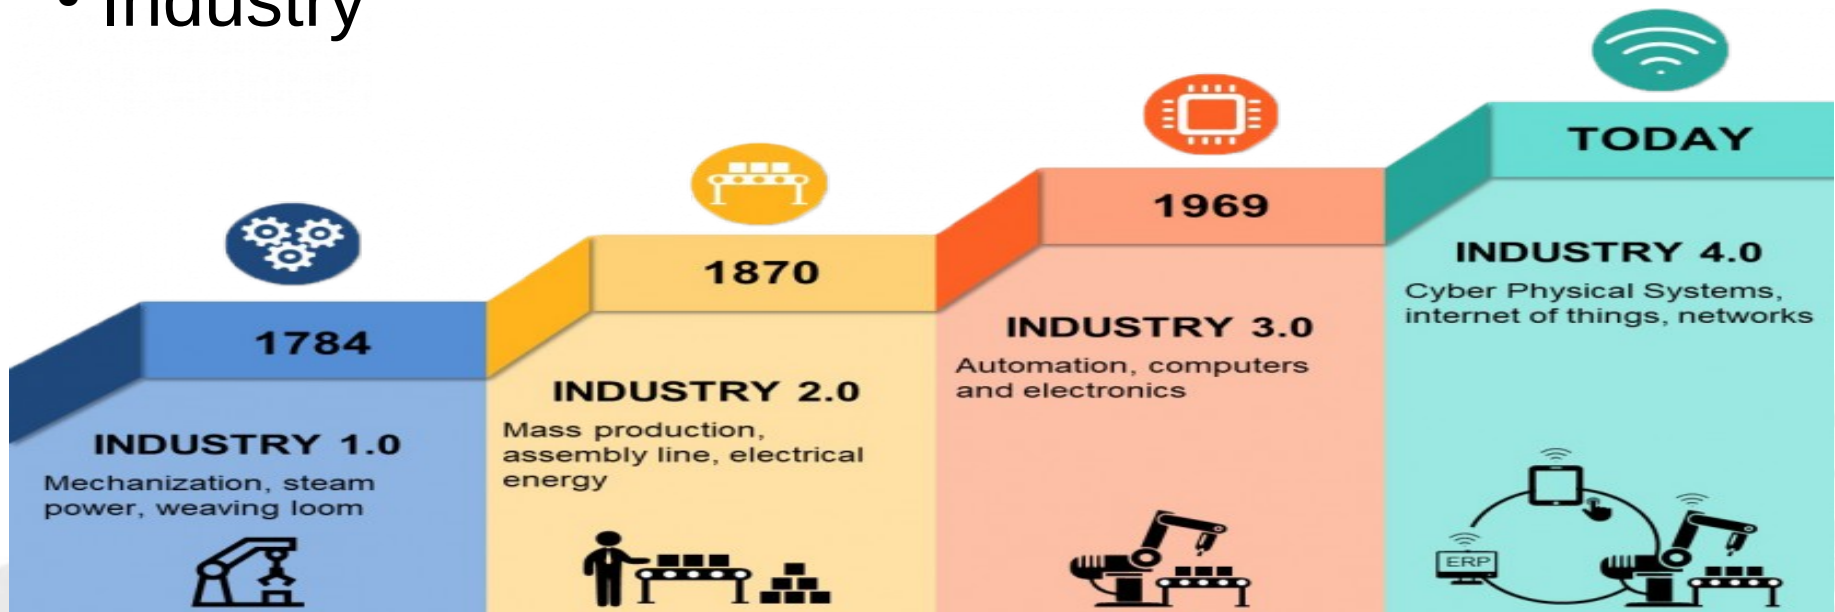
• Industry

1784

INDUSTRY 1.0

Mechanization, steam power, weaving loom

1870

INDUSTRY 2.0

Mass production, assembly line, electrical energy

1969

INDUSTRY 3.0

Automation, computers and electronics

TODAY

INDUSTRY 4.0

Cyber Physical Systems, internet of things, networks

ERP